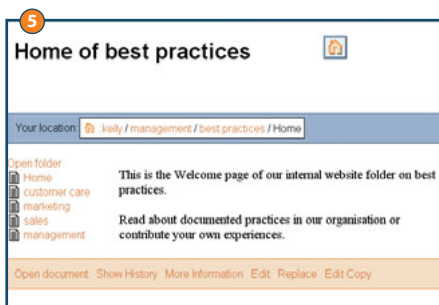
5

Home of best practices

Your location: kelly / management / best practices / Home

Open folder
Home
customer care
marketing
sales
management

This is the Welcome page of our internal website folder on best practices.

Read about documented practices in our organisation or contribute your own experiences.

Open document Show History More Information Edit Replace Edit Copy